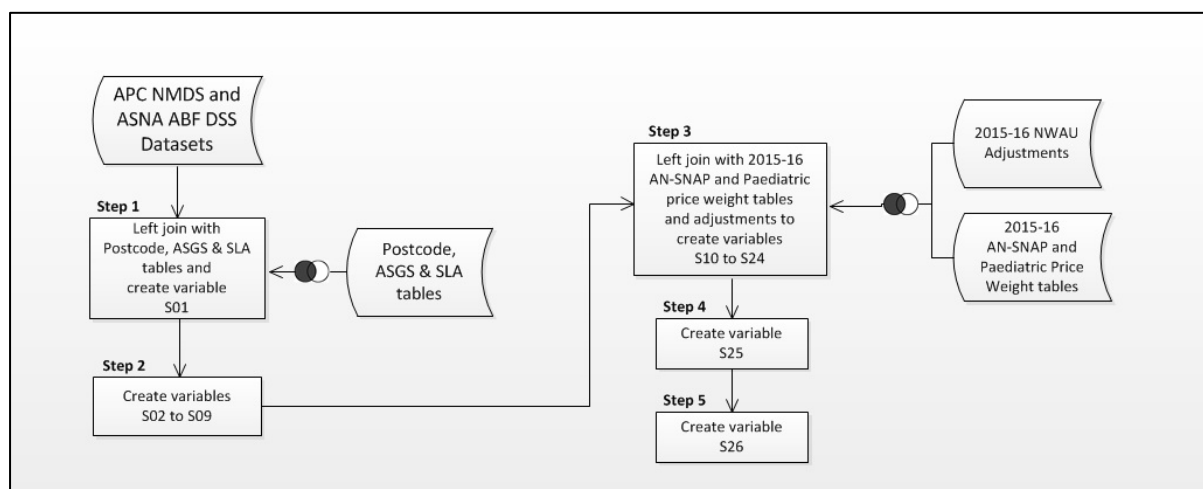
APC NMDS and ASNA ABF DSS Datasets

Step 1
Left join with Postcode, ASGS & SLA tables and create variable S01

Postcode, ASGS & SLA tables

Step 2
Create variables S02 to S09

Step 3
Left join with 2015-16 AN-SNAP and Paediatric price weight tables and adjustments to create variables S10 to S24

2015-16 NWAU Adjustments

2015-16 AN-SNAP and Paediatric Price Weight tables

Step 4
Create variable S25

Step 5
Create variable S26